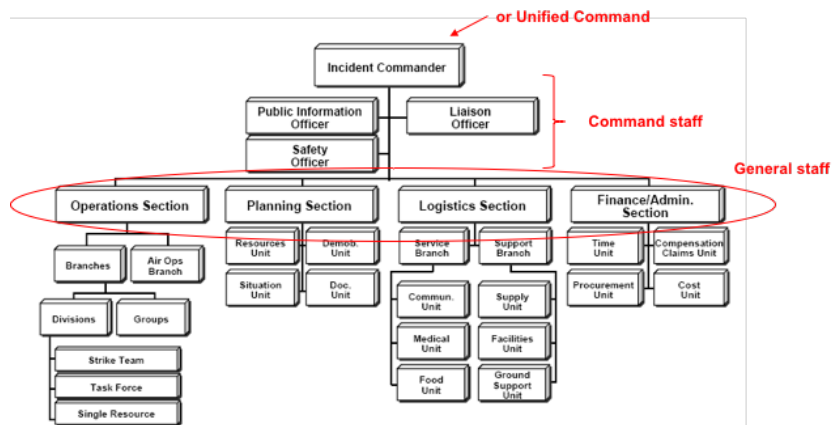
or Unified Command

Incident Commander

Public Information Officer

Liaison Officer

Safety Officer

Command staff

General staff

Operations Section

Planning Section

Logistics Section

Finance/Admin. Section

Branches

Air Ops Branch

Divisions

Groups

Strike Team

Task Force

Single Resource

Resources Unit

Demob. Unit

Situation Unit

Doc. Unit

Service Branch

Support Branch

Commun. Unit

Medical Unit

Food Unit

Supply Unit

Facilities Unit

Ground Support Unit

Time Unit

Compensation Claims Unit

Procurement Unit

Cost Unit